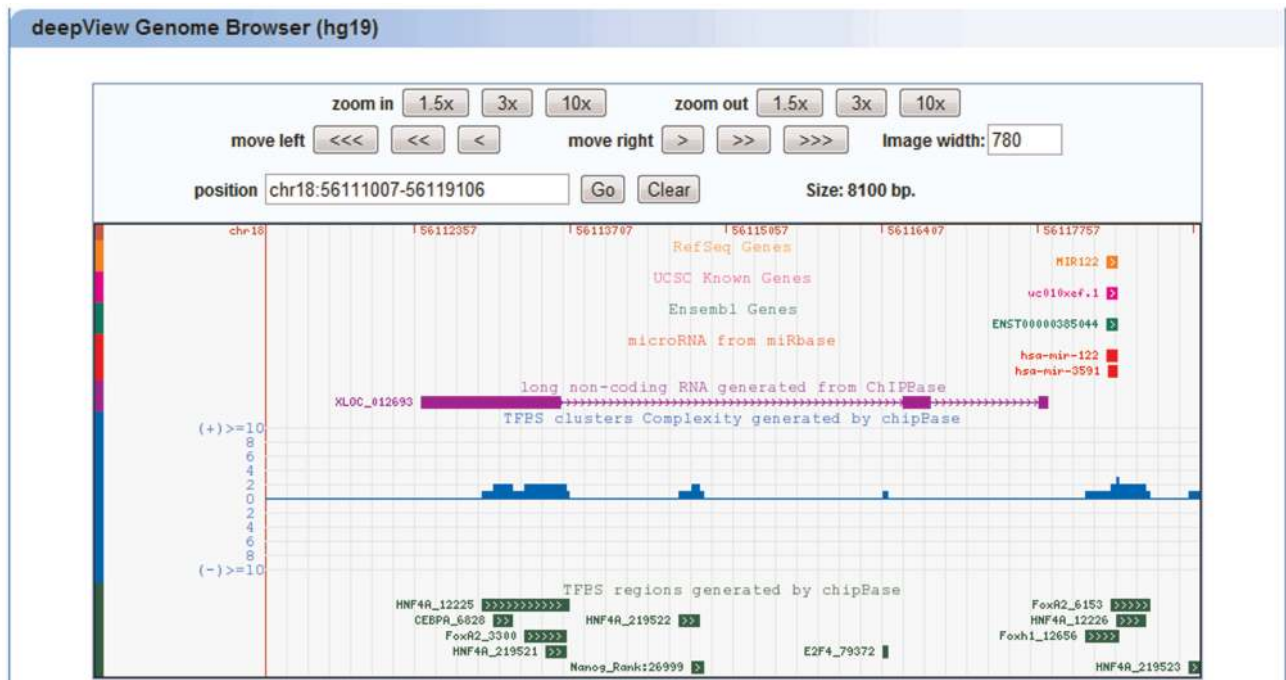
deepView Genome Browser (hg19)

zoom in 1.5x 3x 10x zoom out 1.5x 3x 10x

move left <<< << < move right > >> >>> Image width: 780

position chr18:56111007-56119106 Go Clear Size: 8100 bp.

chr18 56112357 56113707 56115057 56116407 56117757

RefSeq Genes

MIR122

UCSC Known Genes

uc010xef.1

Ensembl Genes

ENST00000385044

microRNA from miRbase

hsa-mir-122

hsa-mir-3591

long non-coding RNA generated from ChIPBase

XLOC_012693

TFBS clusters Complexity generated by chipBase

(+)>=10
8
6
4
2
0
2
4
6
8
(-)>=10

TFBS regions generated by chipBase

HNF4A_12225

CEBPA_6828

FoxA2_3300

HNF4A_219521

HNF4A_219522

Nanog_Rank:26999

E2F4_79372

FoxA2_6153

HNF4A_12226

Foxh1_12656

HNF4A_219523